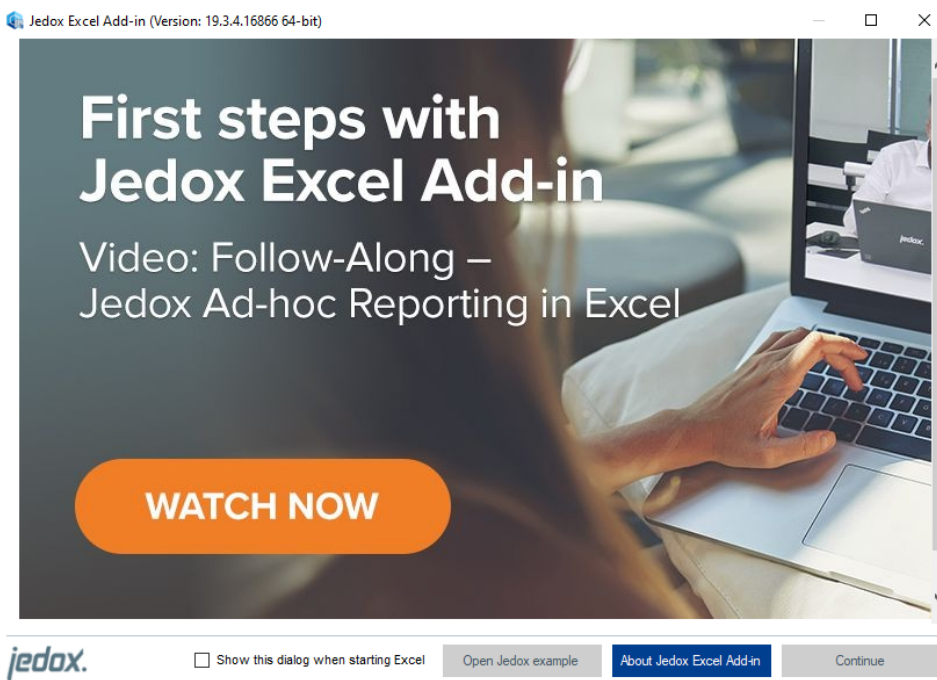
Jedox Excel Add-in (Version: 19.3.4.16866 64-bit)

First steps with Jedox Excel Add-in

Video: Follow-Along – Jedox Ad-hoc Reporting in Excel

jedox.

WATCH NOW

jedox.

Show this dialog when starting Excel

Open Jedox example

About Jedox Excel Add-in

Continue